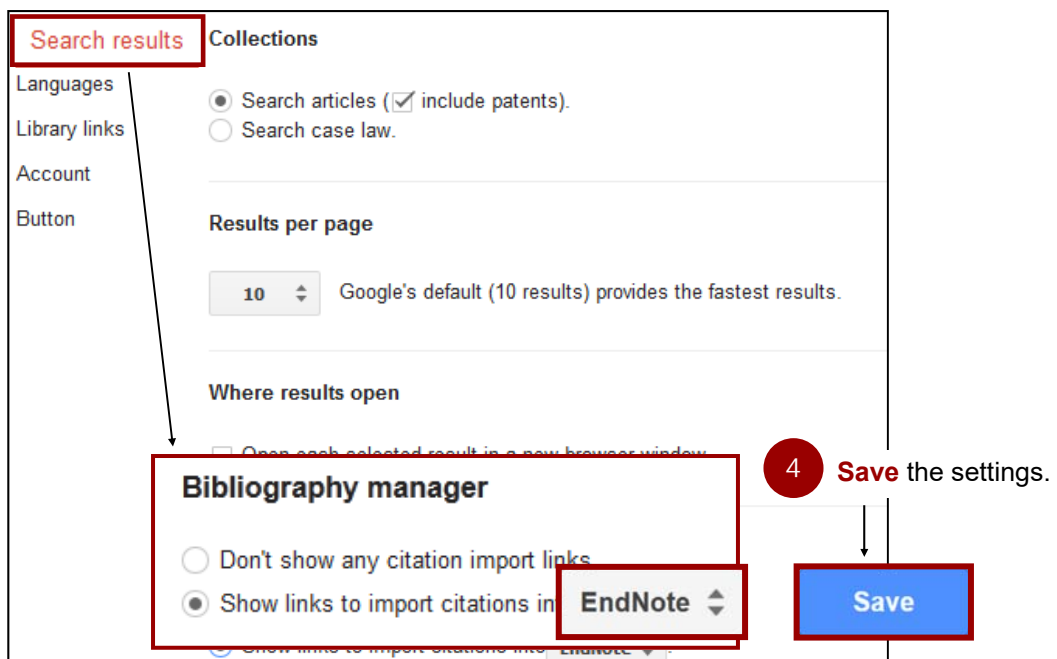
Search results
Languages
Library links
Account
Button

Collections

Search articles (include patents).
Search case law.

Results per page

10 Google's default (10 results) provides the fastest results.

Where results open

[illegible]

4 Save the settings.

Bibliography manager

Don't show any citation import links.
Show links to import citations in EndNote

Save